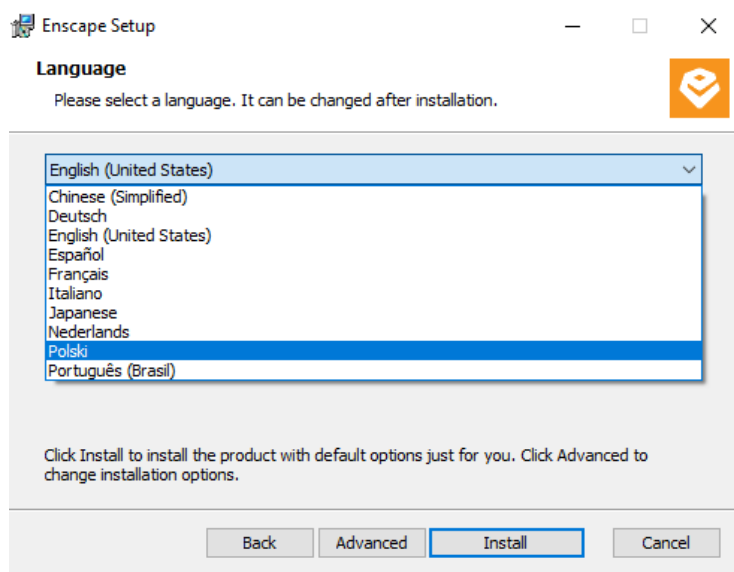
Enscape Setup

Language

Please select a language. It can be changed after installation.

English (United States)

Chinese (Simplified)
Deutsch
English (United States)
Español
Français
Italiano
Japanese
Nederlands
Polski
Português (Brasil)

Click Install to install the product with default options just for you. Click Advanced to change installation options.

Back
Advanced
Install
Cancel